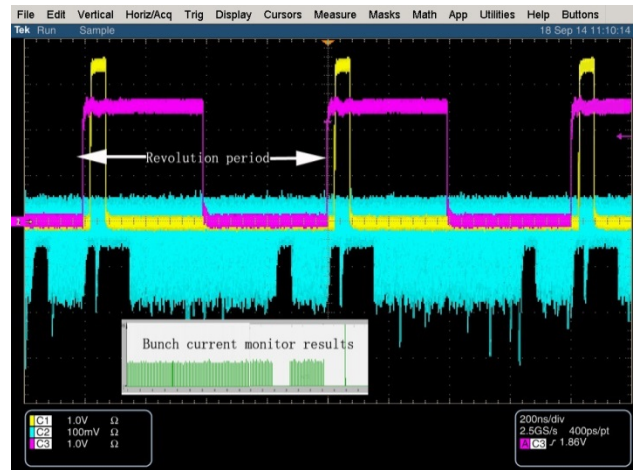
File Edit Vertical Horiz/Acq Trig Display Cursors Measure Masks Math App Utilities Help Buttons

Tek Run Sample 18 Sep 14 11:10:14

Revolution period

Bunch current monitor results

C1 1.0V Ω
C2 100mV Ω
C3 1.0V Ω

200ns/div
2.5GS/s 400ps/pt
A C3 ʃ 1.86V